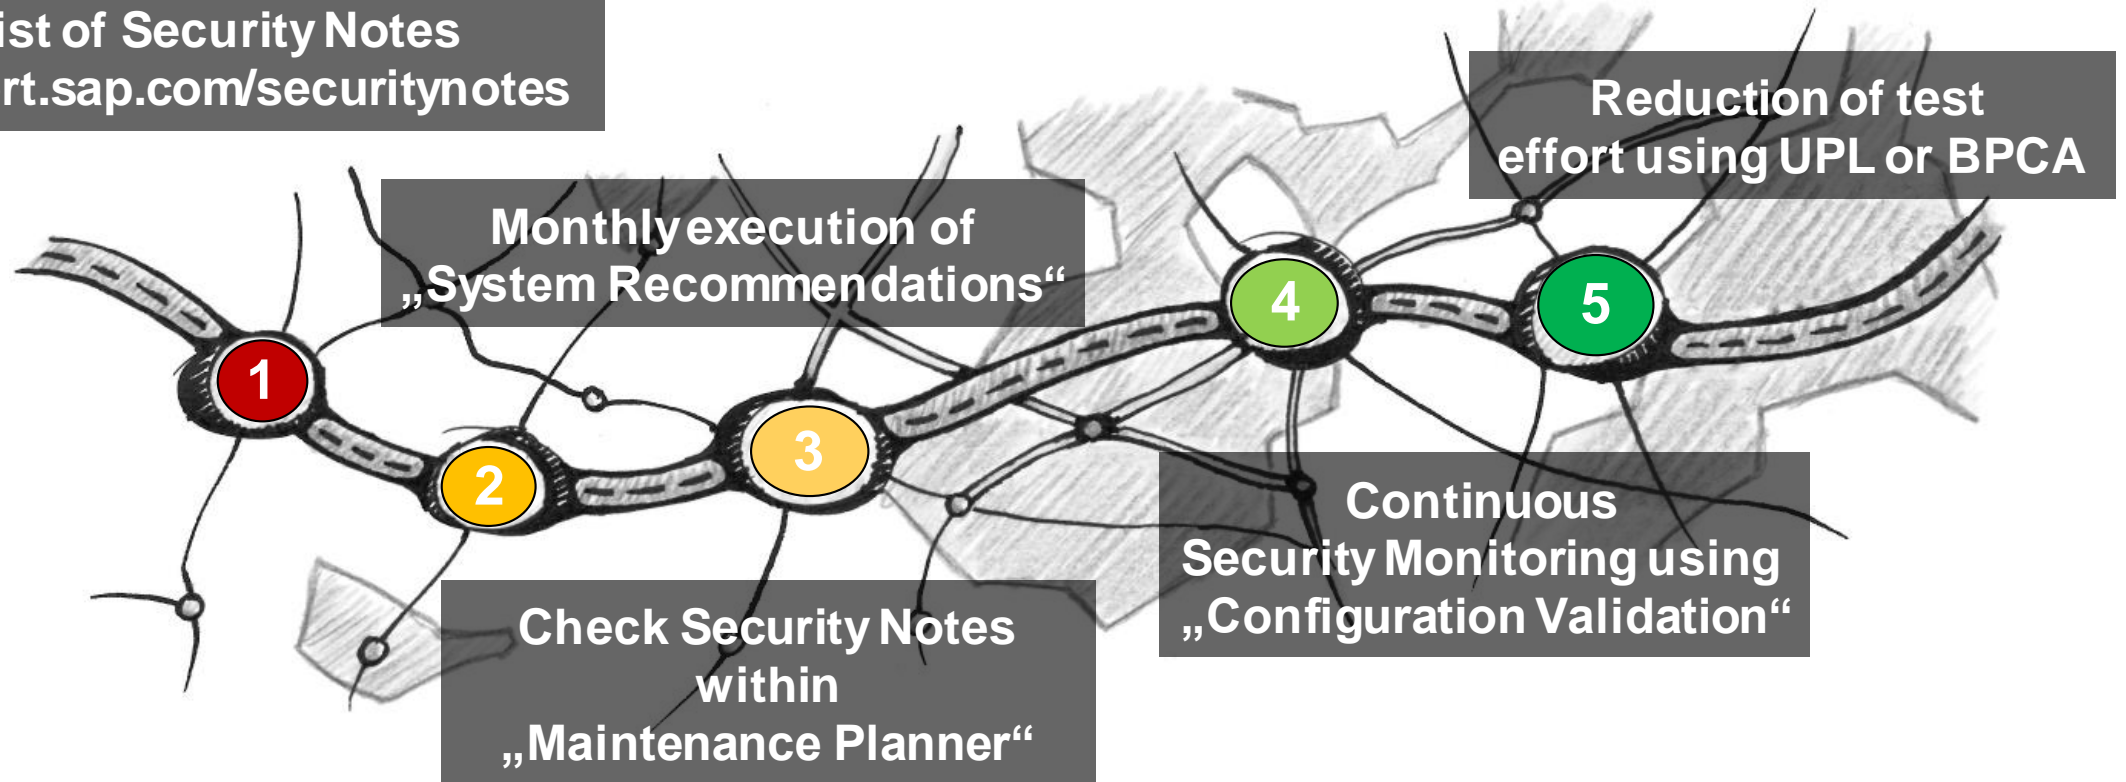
ist of Security Notes
rt.sap.com/securitynotes

Monthly execution of „System Recommendations“

Reduction of test effort using UPL or BPCA

1

2

3

4

5

Check Security Notes within „Maintenance Planner“

Continuous Security Monitoring using „Configuration Validation“